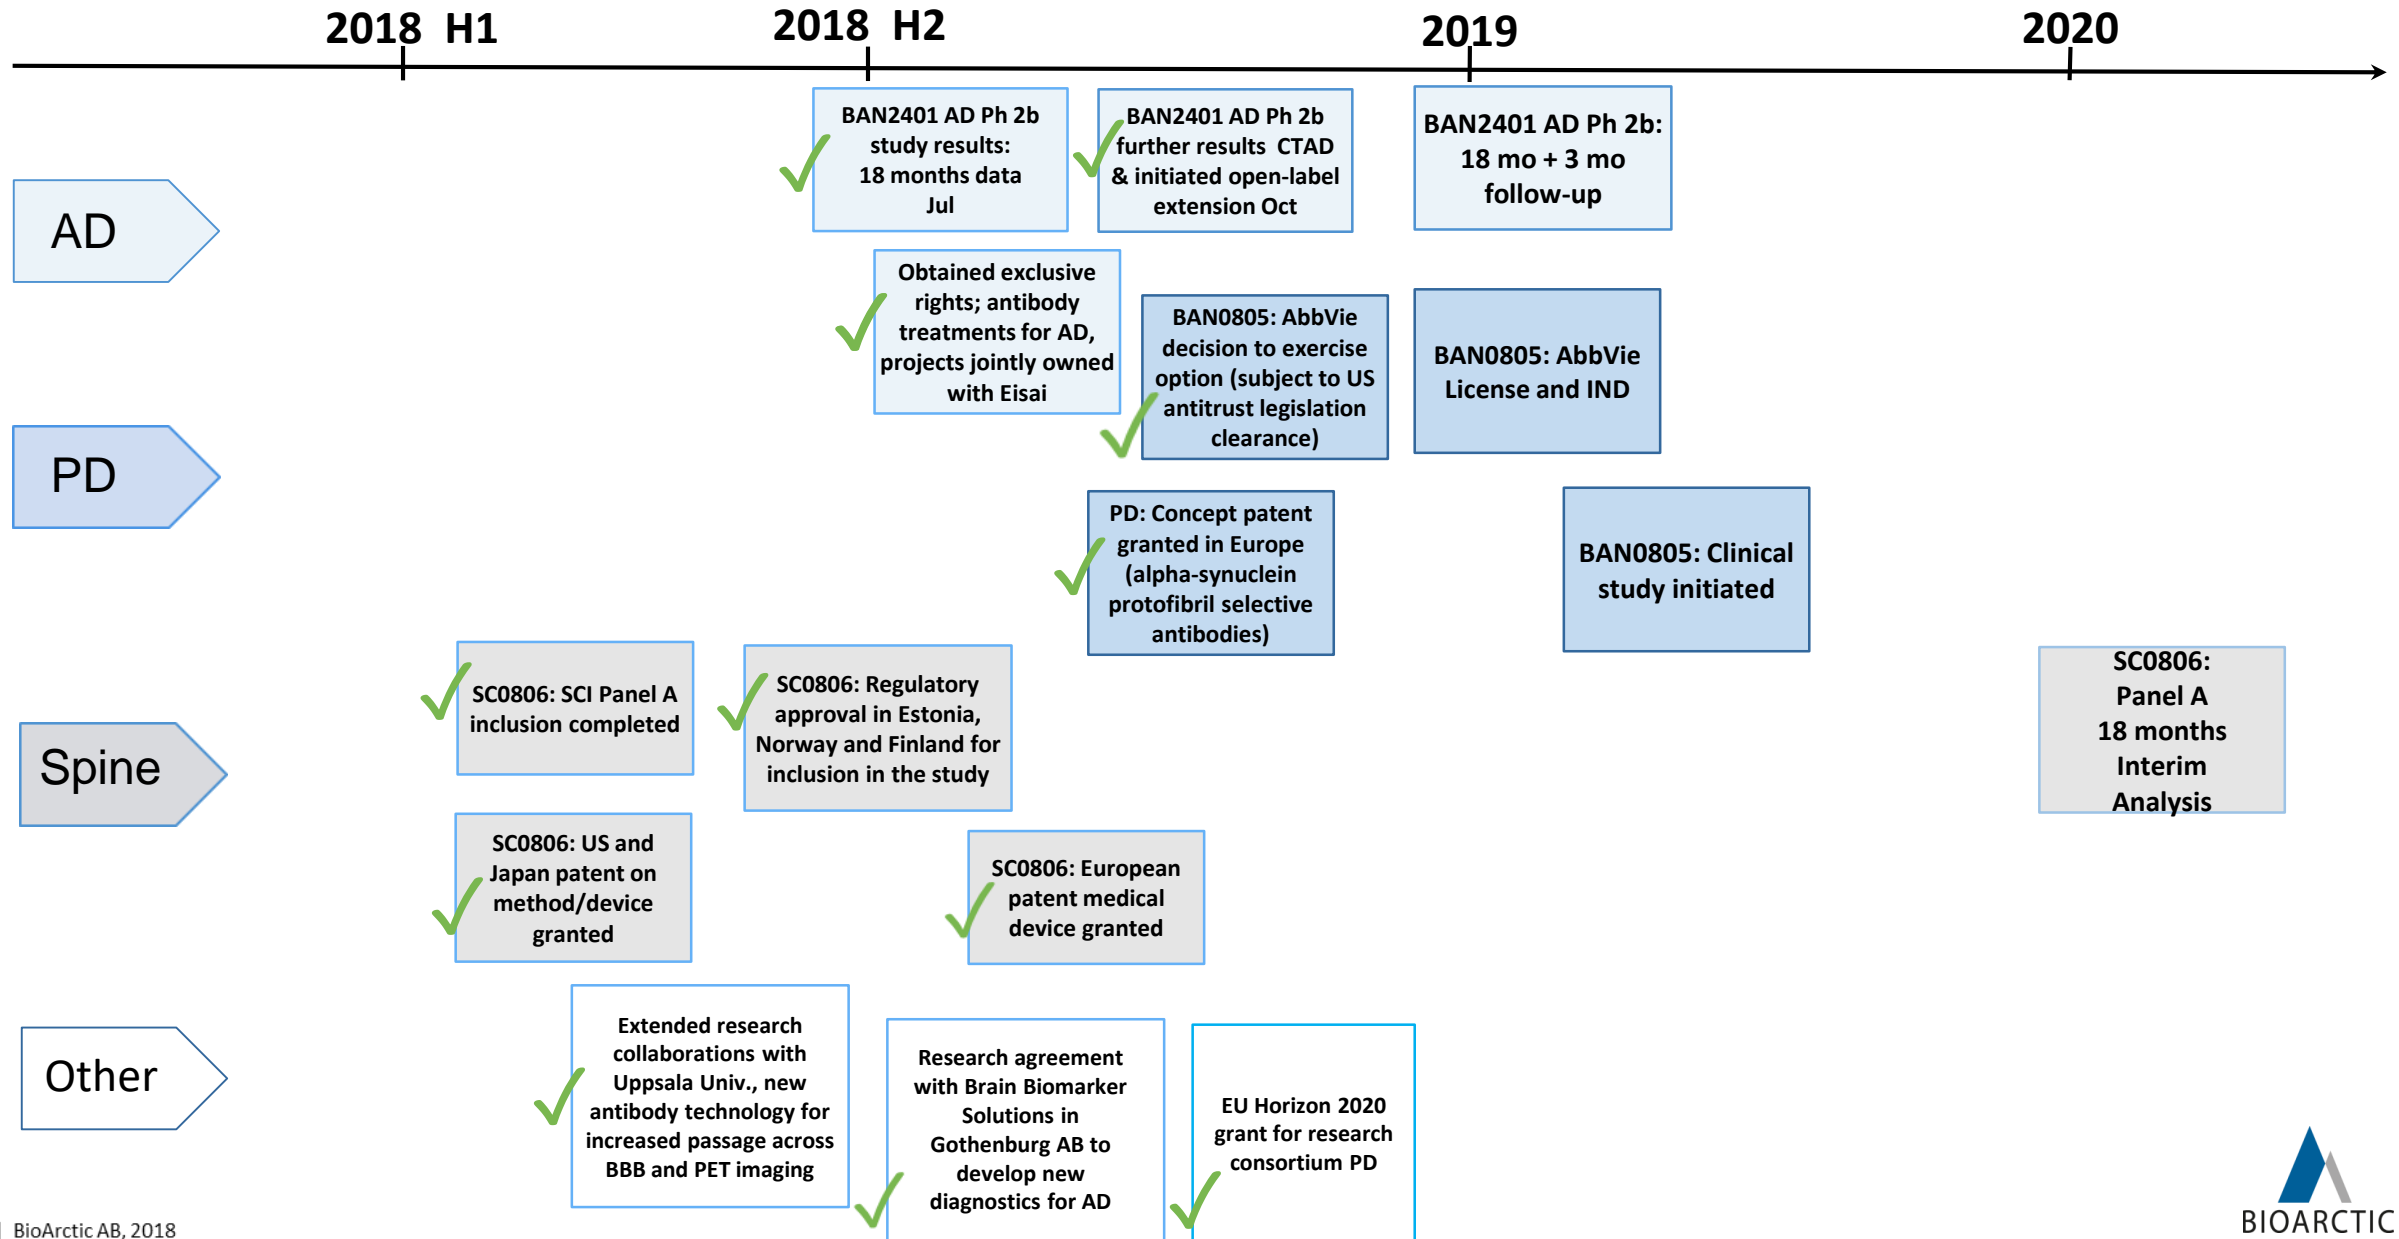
2018 H1

2018 H2

2019

2020

AD

PD

Spine

Other

BAN2401 AD Ph 2b study results: 18 months data Jul

BAN2401 AD Ph 2b further results CTAD & initiated open-label extension Oct

BAN2401 AD Ph 2b: 18 mo + 3 mo follow-up

Obtained exclusive rights; antibody treatments for AD, projects jointly owned with Eisai

BAN0805: AbbVie decision to exercise option (subject to US antitrust legislation clearance)

BAN0805: AbbVie License and IND

PD: Concept patent granted in Europe (alpha-synuclein protofibril selective antibodies)

BAN0805: Clinical study initiated

SC0806: SCI Panel A inclusion completed

SC0806: Regulatory approval in Estonia, Norway and Finland for inclusion in the study

SC0806: Panel A 18 months Interim Analysis

SC0806: US and Japan patent on method/device granted

SC0806: European patent medical device granted

Extended research collaborations with Uppsala Univ., new antibody technology for increased passage across BBB and PET imaging

Research agreement with Brain Biomarker Solutions in Gothenburg AB to develop new diagnostics for AD

EU Horizon 2020 grant for research consortium PD

BioArctic AB, 2018

BIOARCTIC